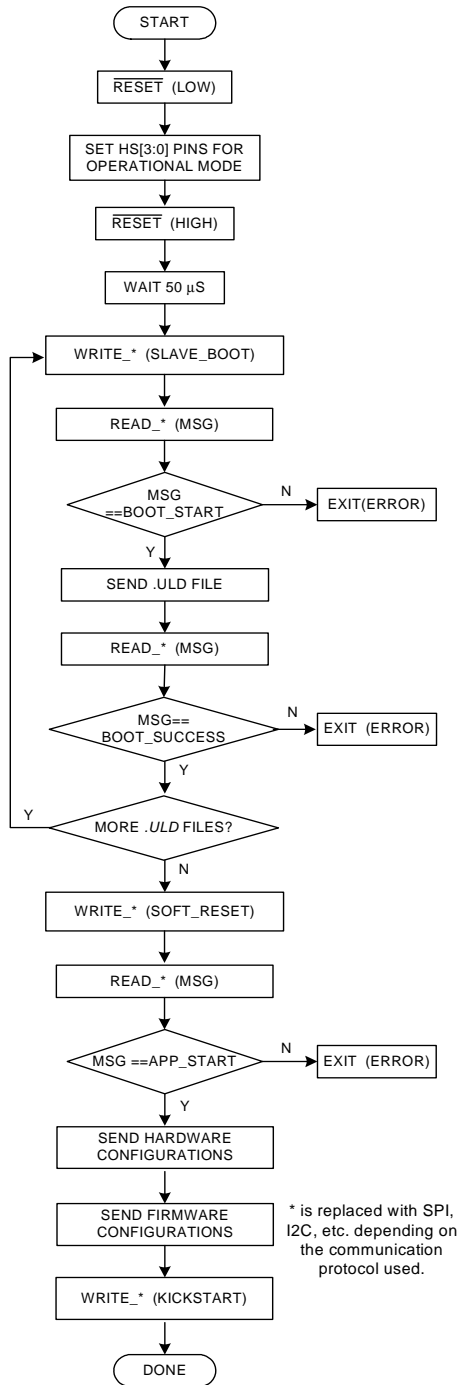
START

$\overline{\text{RESET}}$ (LOW)

SET HS[3:0] PINS FOR OPERATIONAL MODE

$\overline{\text{RESET}}$ (HIGH)

WAIT 50 µS

WRITE_* (SLAVE_BOOT)

READ_* (MSG)

MSG ==BOOT_START

N

EXIT(ERROR)

Y

SEND .ULD FILE

READ_* (MSG)

MSG== BOOT_SUCCESS

N

EXIT (ERROR)

Y

Y

MORE .ULD FILES?

N

WRITE_* (SOFT_RESET)

READ_* (MSG)

MSG ==APP_START

N

EXIT (ERROR)

Y

SEND HARDWARE CONFIGURATIONS

SEND FIRMWARE CONFIGURATIONS

* is replaced with SPI, I2C, etc. depending on the communication protocol used.

WRITE_* (KICKSTART)

DONE